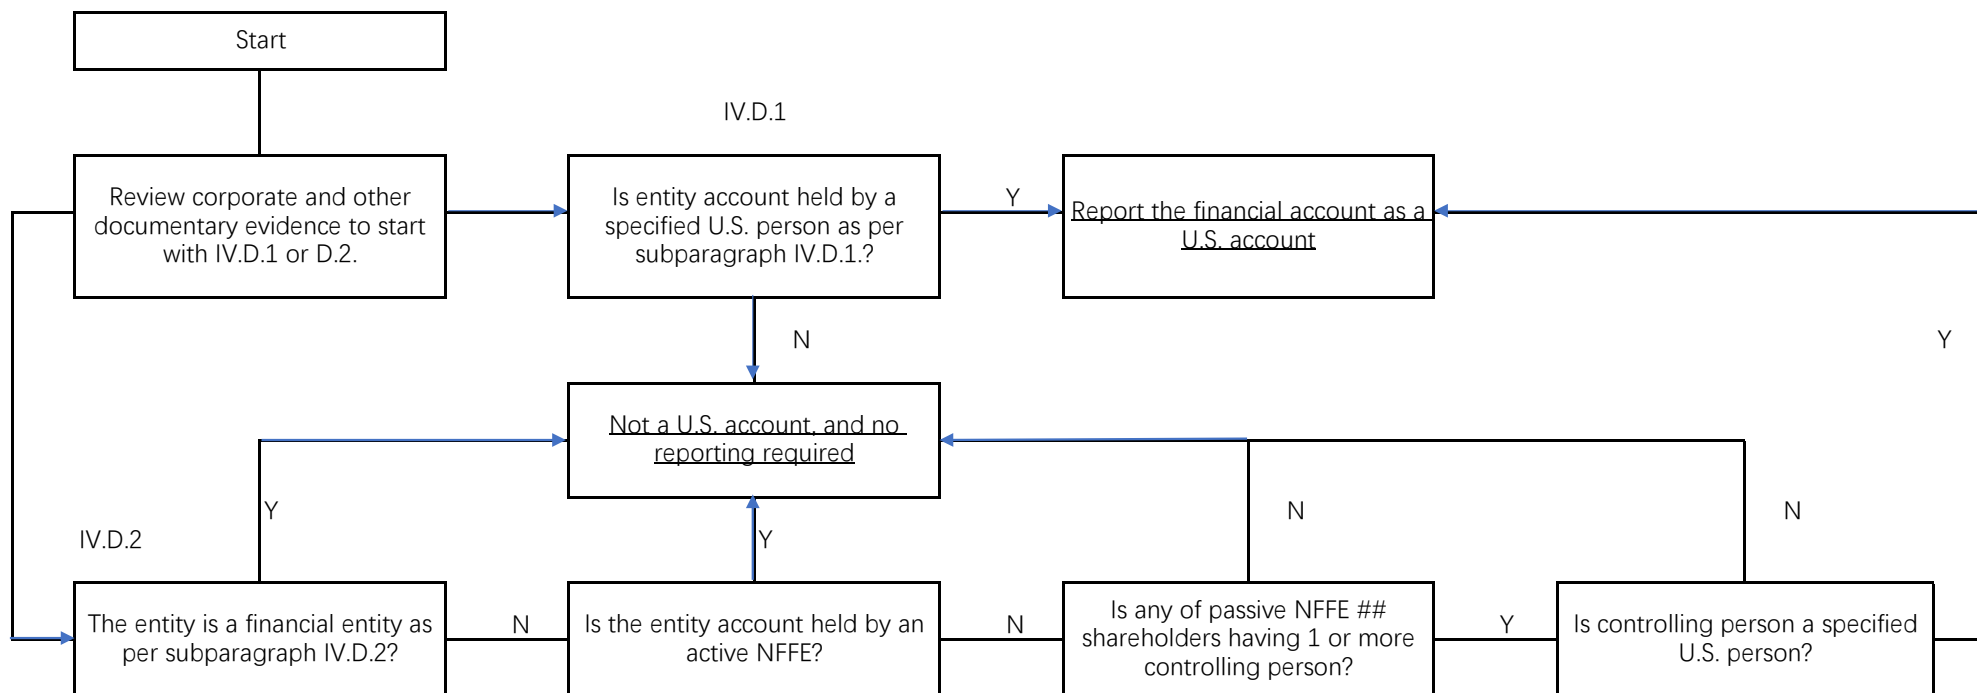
Start

IV.D.1

Review corporate and other documentary evidence to start with IV.D.1 or D.2.

Is entity account held by a specified U.S. person as per subparagraph IV.D.1.?

Y

Report the financial account as a U.S. account

N

Y

Not a U.S. account, and no reporting required

Y

IV.D.2

Y

N

N

The entity is a financial entity as per subparagraph IV.D.2?

N

Is the entity account held by an active NFFE?

N

Is any of passive NFFE ## shareholders having 1 or more controlling person?

Y

Is controlling person a specified U.S. person?